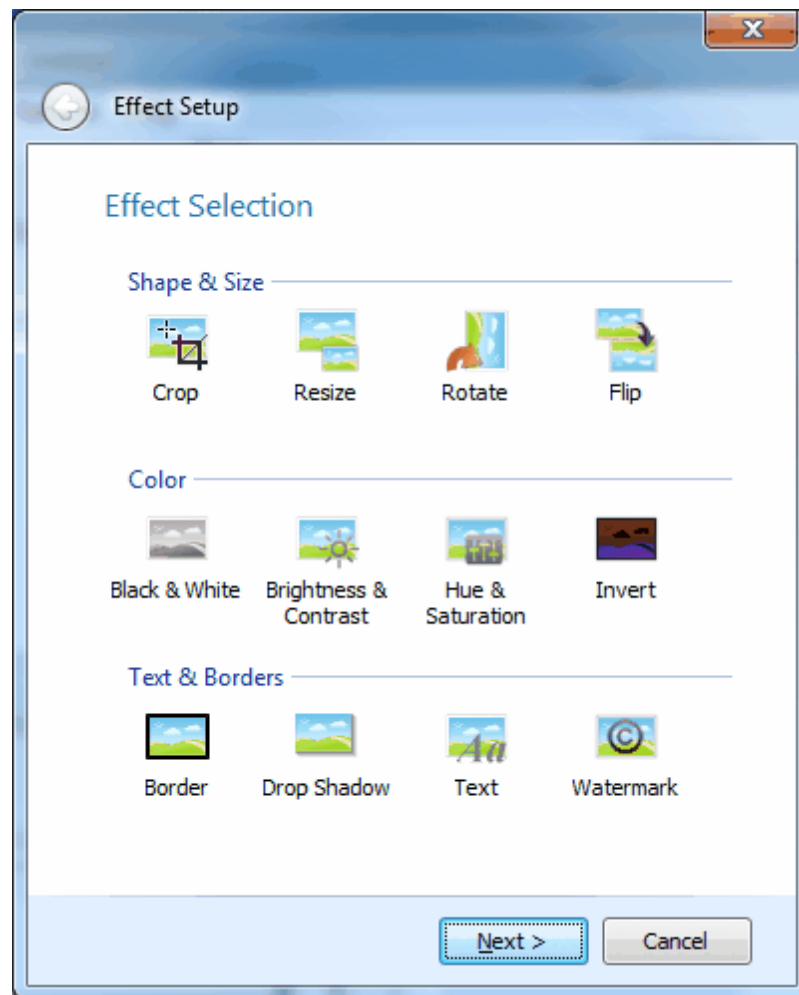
Effect Setup

Effect Selection

Shape & Size

Crop

Resize

Rotate

Flip

Color

Black & White

Brightness & Contrast

Hue & Saturation

Invert

Text & Borders

Border

Drop Shadow

Aa

Text

Watermark

Next >

Cancel